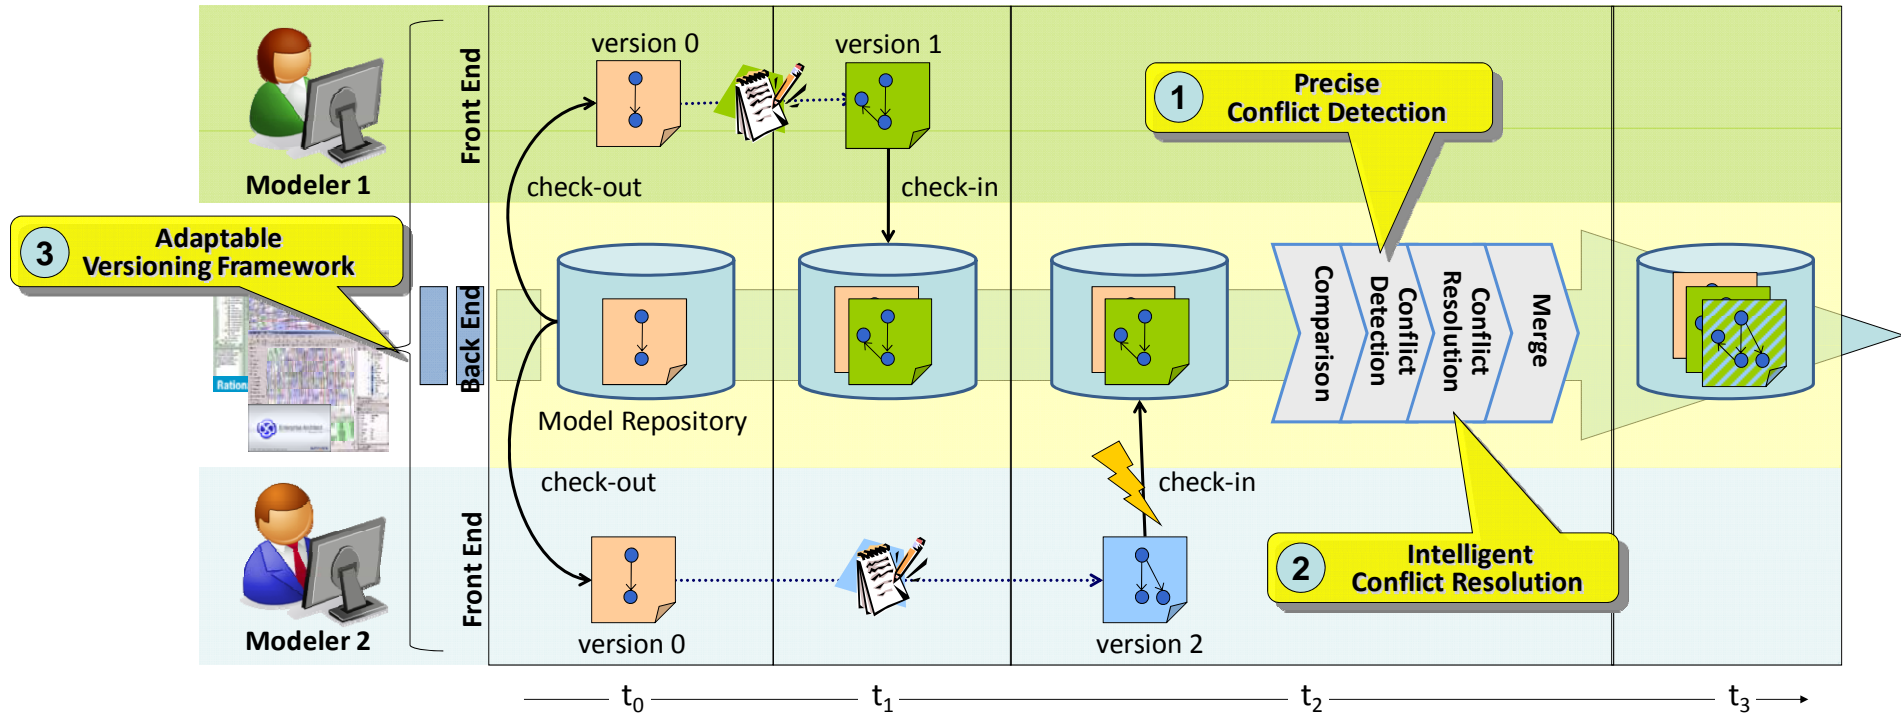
Modeler 1

Front End

version 0

version 1

1 Precise Conflict Detection

check-out

check-in

3 Adaptable Versioning Framework

Back End

Ration

Comparison

Conflict Detection

Conflict Resolution

Merge

Model Repository

check-out

check-in

Modeler 2

Front End

version 0

version 2

2 Intelligent Conflict Resolution

$t_0$ $t_1$ $t_2$ $t_3$